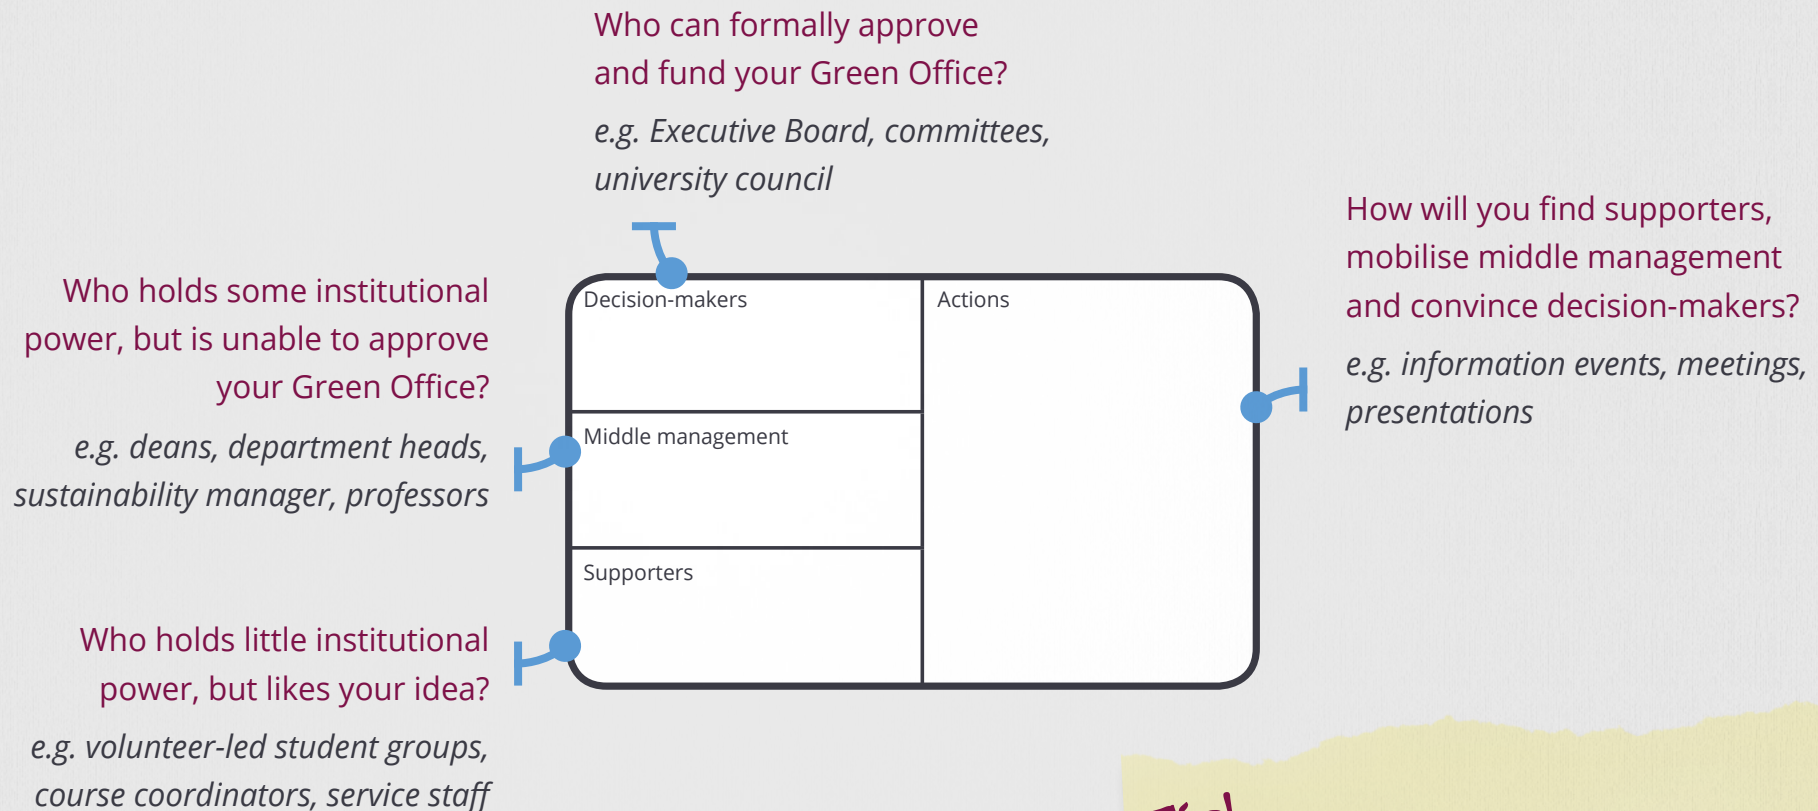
Who can formally approve and fund your Green Office?

e.g. Executive Board, committees, university council

How will you find supporters, mobilise middle management and convince decision-makers?

e.g. information events, meetings, presentations

Who holds some institutional power, but is unable to approve your Green Office?

e.g. deans, department heads, sustainability manager, professors

Decision-makers

Actions

Middle management

Supporters

Who holds little institutional power, but likes your idea?

e.g. volunteer-led student groups, course coordinators, service staff

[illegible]